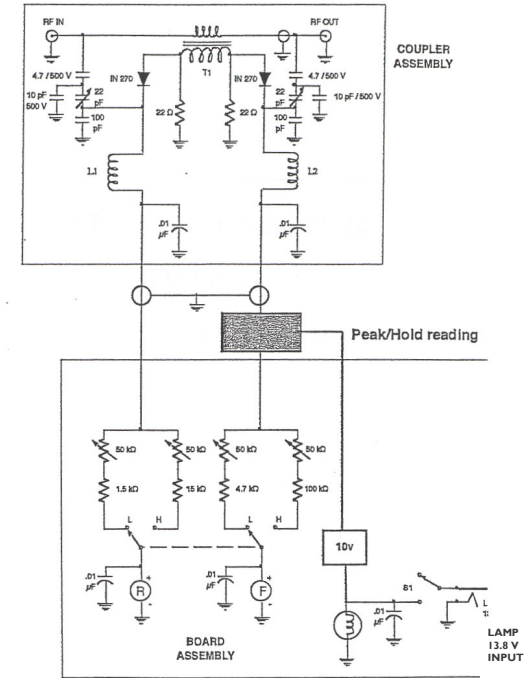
RF IN

RF OUT

COUPLER ASSEMBLY

T1

4.7 / 500 V

10 pF 500 V

22 pF

100 pF

IN 270

22 Ω

22 Ω

IN 270

4.7 / 500 V

10 pF / 500 V

22 pF

100 pF

L1

L2

.01 µF

.01 µF

Peak/Hold reading

50 kΩ

50 kΩ

50 kΩ

50 kΩ

1.5 kΩ

15 kΩ

4.7 kΩ

100 kΩ

L

H

L

H

10v

.01 µF

R

.01 µF

F

S1

.01 µF

L

BOARD ASSEMBLY

LAMP 13.8 V INPUT